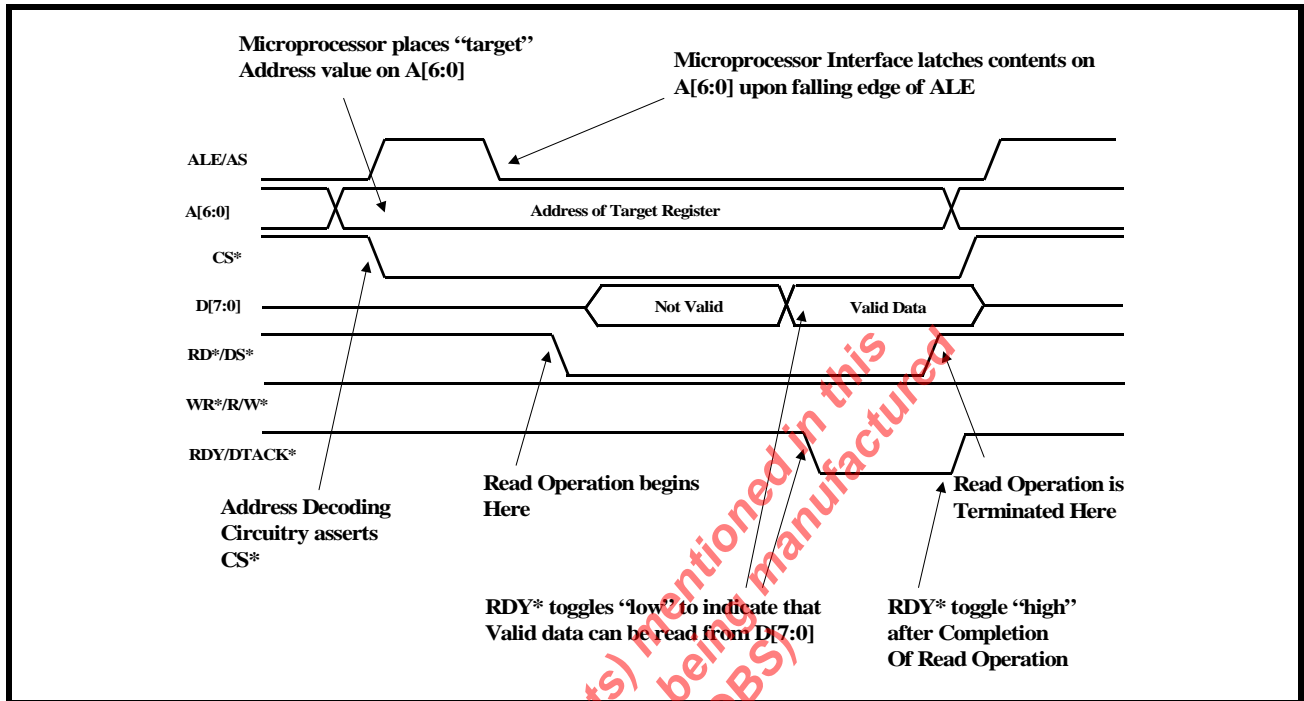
Microprocessor places "target" Address value on A[6:0]

Microprocessor Interface latches contents on A[6:0] upon falling edge of ALE

ALE/AS

A[6:0]

Address of Target Register

CS*

D[7:0]

Not Valid

Valid Data

RD*/DS*

WR*/R/W*

RDY/DTACK*

Address Decoding Circuitry asserts CS*

Read Operation begins Here

Read Operation is Terminated Here

RDY* toggles "low" to indicate that Valid data can be read from D[7:0]

RDY* toggle "high" after Completion Of Read Operation

ts) mentioned in this being manufactured BS)